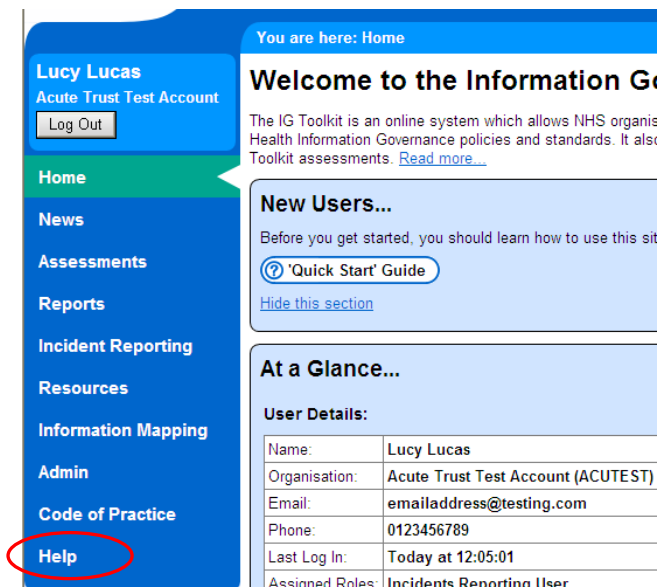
Lucy Lucas
Acute Trust Test Account
Log Out

Home
News
Assessments
Reports
Incident Reporting
Resources
Information Mapping
Admin
Code of Practice
Help

You are here: Home

Welcome to the Information G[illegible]

The IG Toolkit is an online system which allows NHS organis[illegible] Health Information Governance policies and standards. It also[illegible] Toolkit assessments. Read more...

New Users...

Before you get started, you should learn how to use this sit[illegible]

'Quick Start' Guide

Hide this section

At a Glance...

User Details:

| Name: | Lucy Lucas |
|---|---|
| Organisation: | Acute Trust Test Account (ACUTEST) |
| Email: | emailaddress@testing.com |
| Phone: | 0123456789 |
| Last Log In: | Today at 12:05:01 |
| Assigned Roles: | Incidents Reporting User |